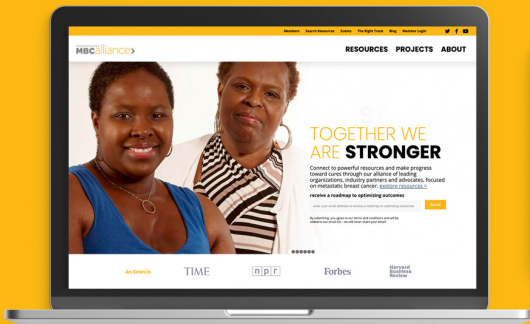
Members Search Resources Events The Right Track Blog Member Login

MBCalliance

RESOURCES PROJECTS ABOUT

TOGETHER WE ARE STRONGER

Connect to powerful resources and make progress toward cures through our alliance of leading organizations, industry partners and advocates, focused on metastatic breast cancer. explore resources >

receive a roadmap to optimizing outcomes

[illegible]

Submit

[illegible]

As Seen in

TIME

npr

Forbes

Harvard Business Review